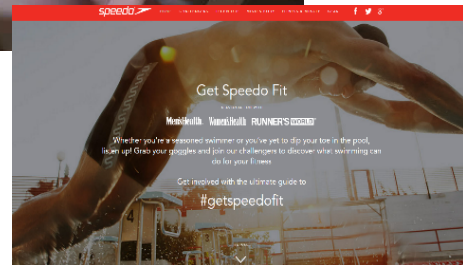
speedo

HOME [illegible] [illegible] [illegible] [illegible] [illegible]

Get Speedo Fit

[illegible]

Men'sHealth Women'sHealth RUNNER'S WORLD

Whether you're a seasoned swimmer or you've yet to dip your toe in the pool, listen up! Grab your goggles and join our challengers to discover what swimming can do for your fitness

Get involved with the ultimate guide to

#getspeedofit